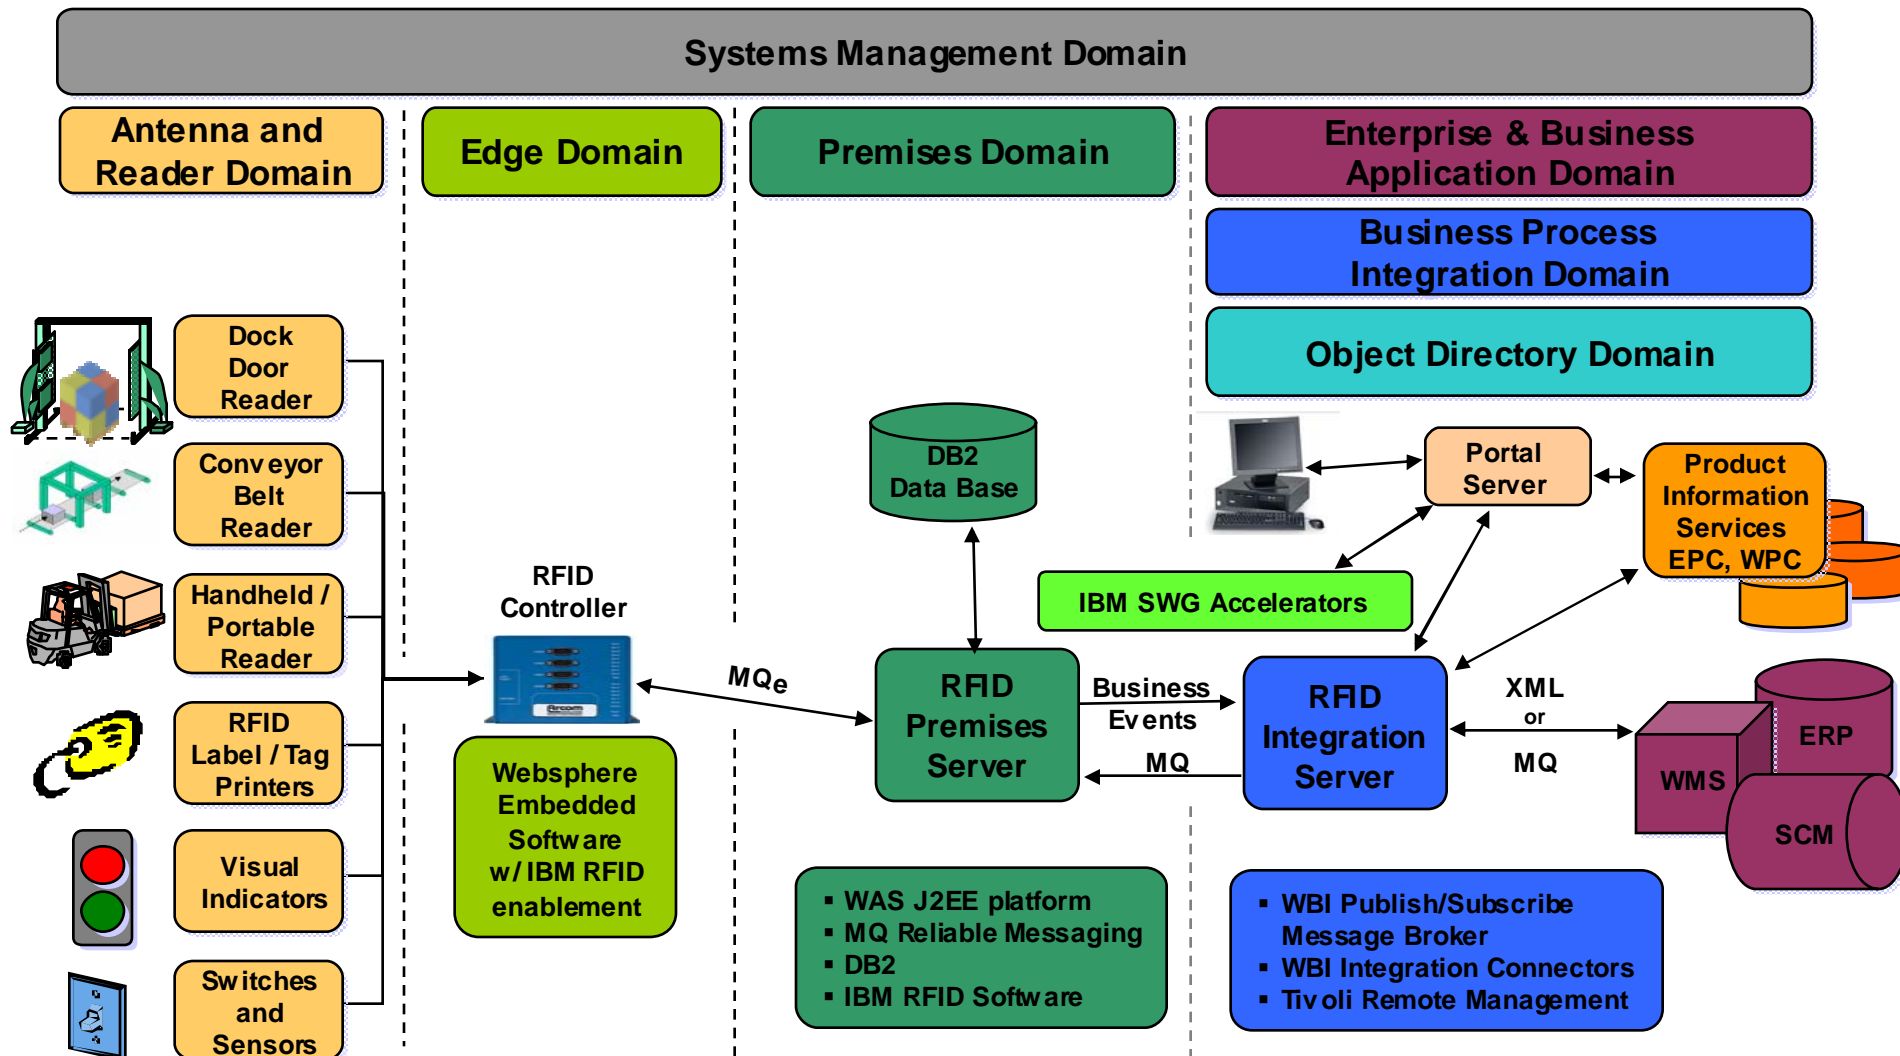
Systems Management Domain

Antenna and Reader Domain

Edge Domain

Premises Domain

Enterprise & Business Application Domain

Business Process Integration Domain

Object Directory Domain

Dock Door Reader

Conveyor Belt Reader

Handheld / Portable Reader

RFID Label / Tag Printers

Visual Indicators

Switches and Sensors

RFID Controller

Arcom

Websphere Embedded Software w/ IBM RFID enablement

MQe

DB2 Data Base

RFID Premises Server

Business Events

MQ

RFID Integration Server

IBM SWG Accelerators

Portal Server

Product Information Services EPC, WPC

XML or MQ

ERP

WMS

SCM

▪ WAS J2EE platform
▪ MQ Reliable Messaging
▪ DB2
▪ IBM RFID Software

▪ WBI Publish/Subscribe Message Broker
▪ WBI Integration Connectors
▪ Tivoli Remote Management